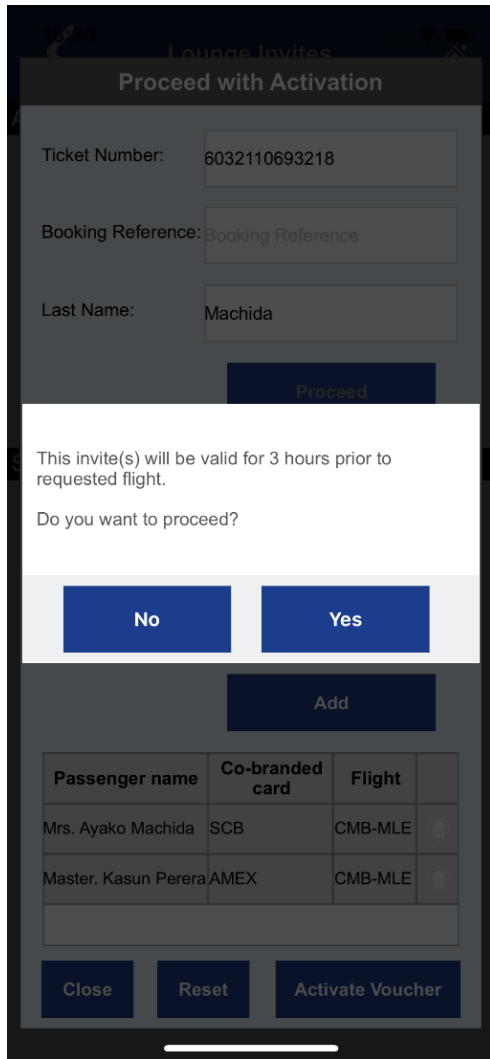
16:40

Lounge Invites

Proceed with Activation

Ticket Number: 6032110693218

Booking Reference: Booking Reference

Last Name: Machida

Proceed

This invite(s) will be valid for 3 hours prior to requested flight.

Do you want to proceed?

No

Yes

Add

| Passenger name | Co-branded card | Flight | |
|---|---|---|---|
| Mrs. Ayako Machida | SCB | CMB-MLE | |
| Master. Kasun Perera | AMEX | CMB-MLE | |

Close

Reset

Activate Voucher